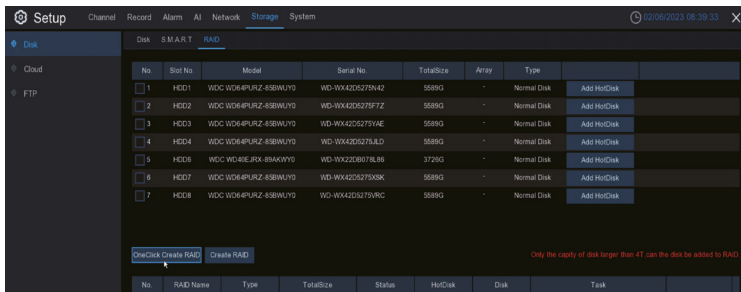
Setup Channel Record Alarm AI Network Storage System 02/08/2023 08:39:33

Disk
Cloud
FTP

Disk S.M.A.R.T RAID

| No. | Slot No. | Model | Serial No. | TotalSize | Array | Type | |
|---|---|---|---|---|---|---|---|
| 1 | HDD1 | WDC WD64PURZ-85BWUY0 | WD-WX42D5275N42 | 5589G | - | Normal Disk | Add HotDisk |
| 2 | HDD2 | WDC WD64PURZ-85BWUY0 | WD-WX42D5275F7Z | 5589G | - | Normal Disk | Add HotDisk |
| 3 | HDD3 | WDC WD64PURZ-85BWUY0 | WD-WX42D5275YAE | 5589G | - | Normal Disk | Add HotDisk |
| 4 | HDD4 | WDC WD64PURZ-85BWUY0 | WD-WX42D5275JLD | 5589G | - | Normal Disk | Add HotDisk |
| 5 | HDD6 | WDC WD40EJRX-89AKWY0 | WD-WX22DB078L86 | 3726G | - | Normal Disk | Add HotDisk |
| 6 | HDD7 | WDC WD64PURZ-85BWUY0 | WD-WX42D5275X6K | 5589G | - | Normal Disk | Add HotDisk |
| 7 | HDD8 | WDC WD64PURZ-85BWUY0 | WD-WX42D5275VRC | 5589G | - | Normal Disk | Add HotDisk |

OneClick Create RAID Create RAID

Only the capity of disk larger than 4T ,can the disk be added to RAID.

| No. | RAID Name | Type | TotalSize | Status | HotDisk | Disk | Task |
|---|---|---|---|---|---|---|---|